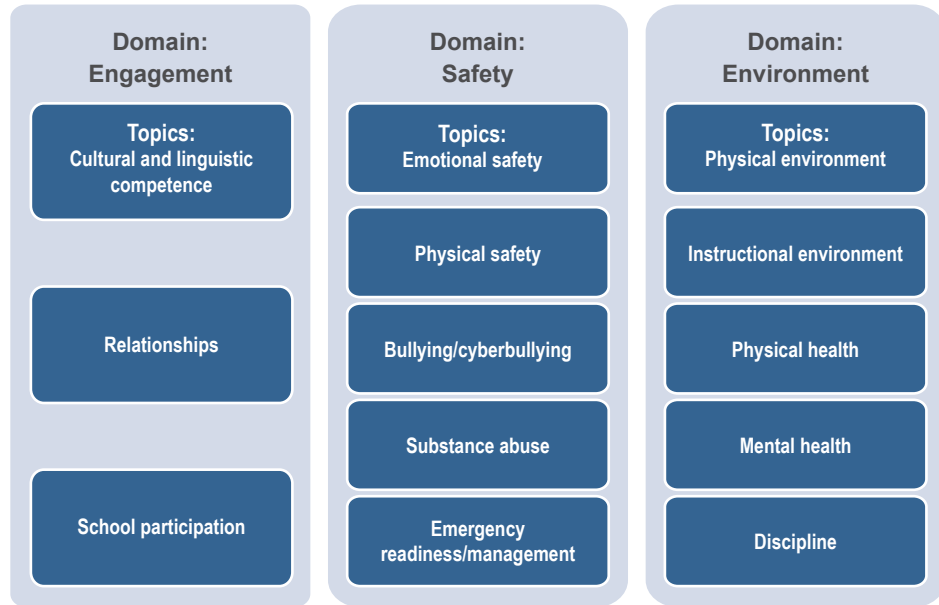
Domain:
Engagement

Topics:
Cultural and linguistic competence

Relationships

School participation

Domain:
Safety

Topics:
Emotional safety

Physical safety

Bullying/cyberbullying

Substance abuse

Emergency readiness/management

Domain:
Environment

Topics:
Physical environment

Instructional environment

Physical health

Mental health

Discipline